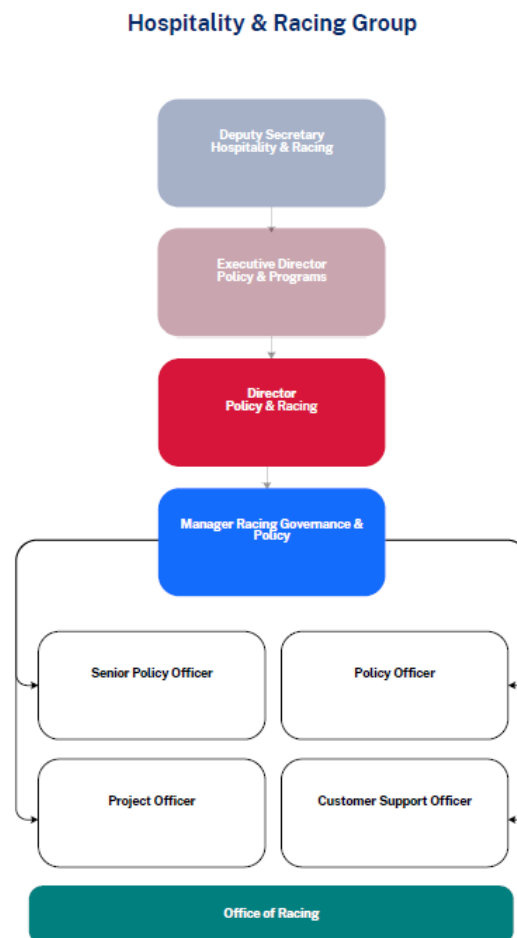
Hospitality & Racing Group

Deputy Secretary
Hospitality & Racing

Executive Director
Policy & Programs

Director
Policy & Racing

Manager Racing Governance & Policy

Senior Policy Officer

Policy Officer

Project Officer

Customer Support Officer

Office of Racing